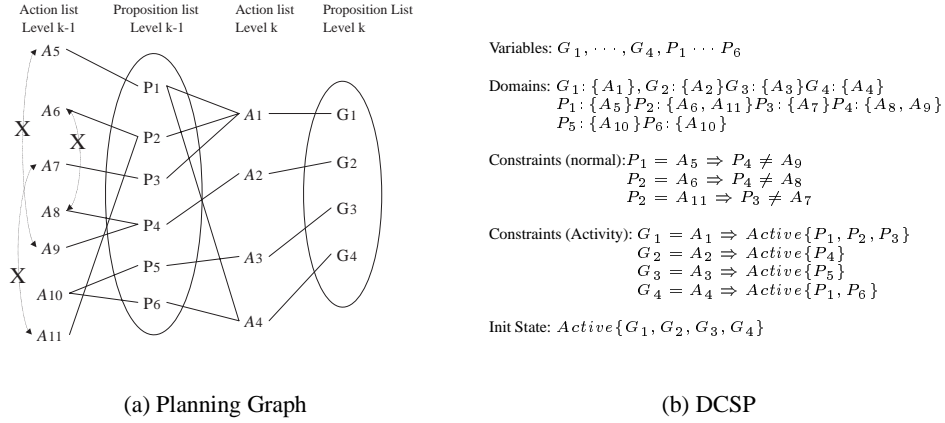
Action list Level k-1

Proposition list Level k-1

Action list Level k

Proposition List Level k

A5
A6
A7
A8
A9
A10
A11
X
X
X
P1
P2
P3
P4
P5
P6
A1
A2
A3
A4
G1
G2
G3
G4

(a) Planning Graph

Variables: $G_1, \cdots, G_4, P_1 \cdots P_6$

Domains: $G_1: \{A_1\}, G_2: \{A_2\} G_3: \{A_3\} G_4: \{A_4\}$
$P_1: \{A_5\} P_2: \{A_6, A_{11}\} P_3: \{A_7\} P_4: \{A_8, A_9\}$
$P_5: \{A_{10}\} P_6: \{A_{10}\}$

Constraints (normal): $P_1 = A_5 \Rightarrow P_4 \neq A_9$
$P_2 = A_6 \Rightarrow P_4 \neq A_8$
$P_2 = A_{11} \Rightarrow P_3 \neq A_7$

Constraints (Activity): $G_1 = A_1 \Rightarrow Active\{P_1, P_2, P_3\}$
$G_2 = A_2 \Rightarrow Active\{P_4\}$
$G_3 = A_3 \Rightarrow Active\{P_5\}$
$G_4 = A_4 \Rightarrow Active\{P_1, P_6\}$

Init State: $Active\{G_1, G_2, G_3, G_4\}$

(b) DCSP